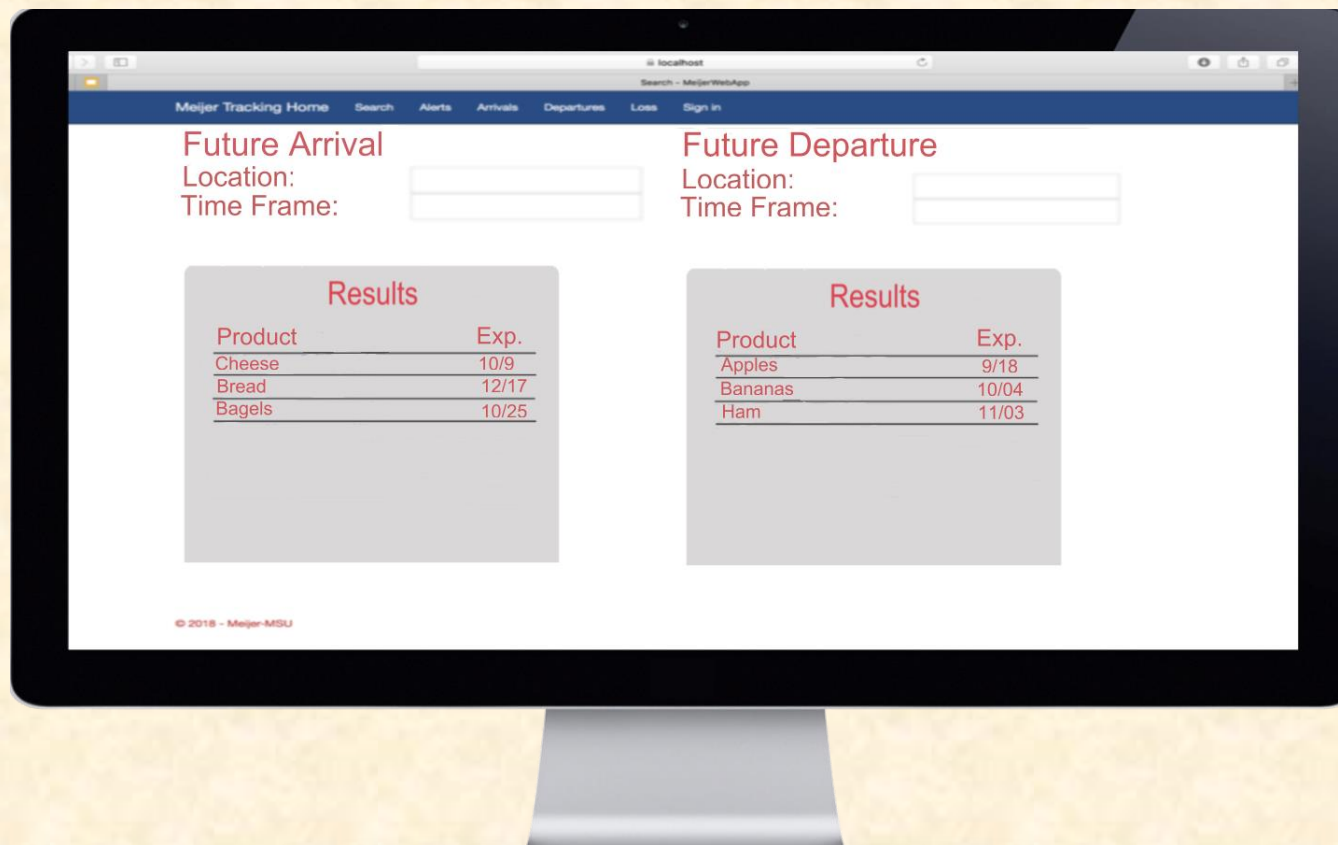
localhost

Search - MeijerWebApp

Meijer Tracking Home Search Alerts Arrivals Departures Loss Sign in

Future Arrival
Location:
Time Frame:

Results

| Product | Exp. |
|---|---|
| Cheese | 10/9 |
| Bread | 12/17 |
| Bagels | 10/25 |

Future Departure
Location:
Time Frame:

Results

| Product | Exp. |
|---|---|
| Apples | 9/18 |
| Bananas | 10/04 |
| Ham | 11/03 |

© 2018 - Meijer-MSU